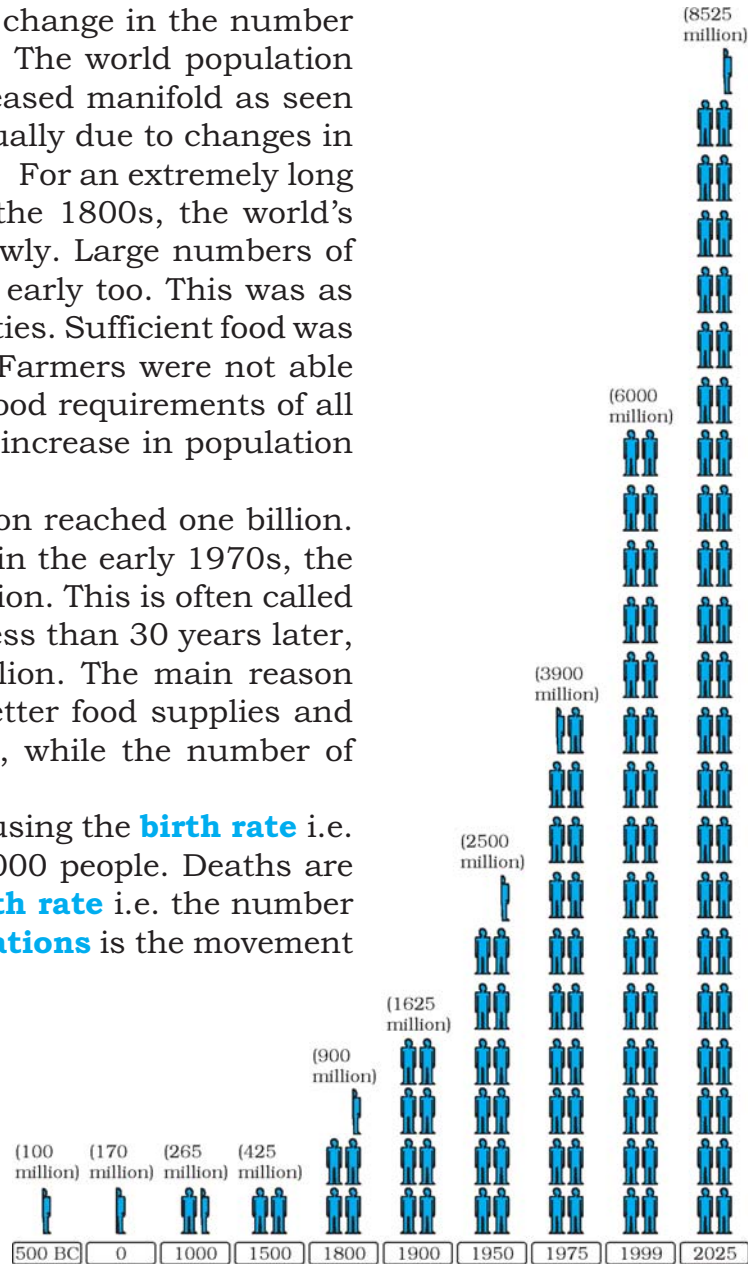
change in the number The world population eased manifold as seen ually due to changes in For an extremely long the 1800s, the world's wly. Large numbers of early too. This was as ties. Sufficient food was Farmers were not able ood requirements of all increase in population

on reached one billion. in the early 1970s, the ion. This is often called ess than 30 years later, lion. The main reason etter food supplies and , while the number of

using the **birth rate** i.e. 000 people. Deaths are **th rate** i.e. the number **ations** is the movement

(100 million)
(170 million)
(265 million)
(425 million)
(900 million)
(1625 million)
(2500 million)
(3900 million)
(6000 million)
(8525 million)

| 500 BC | 0 | 1000 | 1500 | 1800 | 1900 | 1950 | 1975 | 1999 | 2025 |
|---|---|---|---|---|---|---|---|---|---|